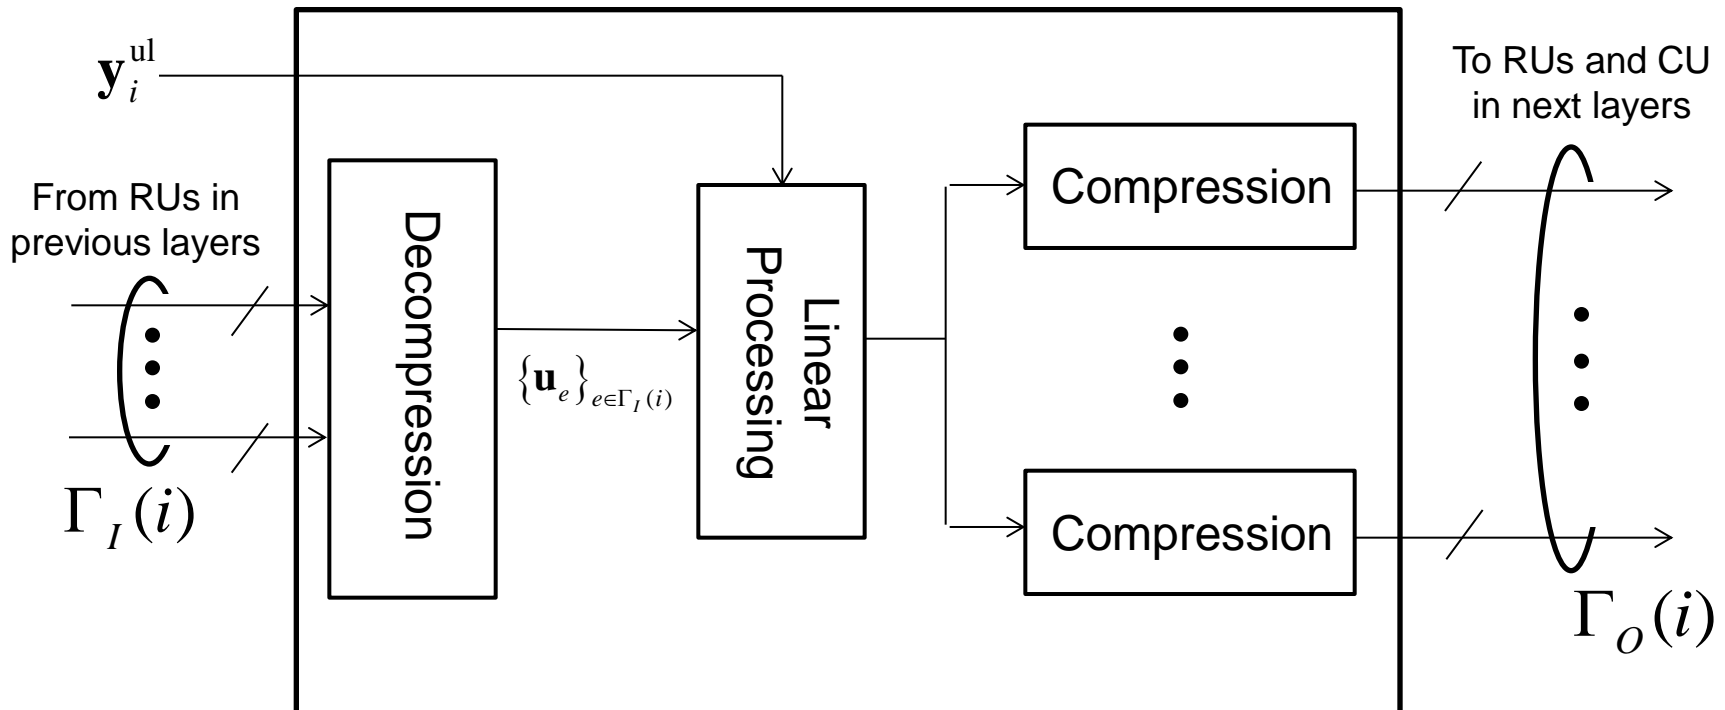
$\mathbf{y}_i^{\mathrm{ul}}$

To RUs and CU in next layers

From RUs in previous layers

Decompression

Linear Processing

Compression

Compression

$\{\mathbf{u}_e\}_{e\in\Gamma_I(i)}$

$\Gamma_I(i)$

$\Gamma_O(i)$